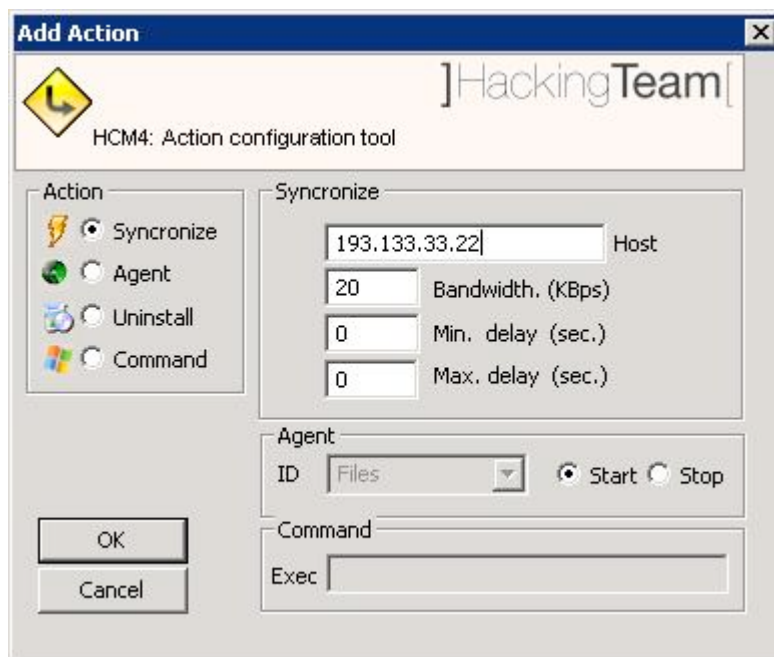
Add Action

]HackingTeam[

HCM4: Action configuration tool

Action
Syncronize
Agent
Uninstall
Command

Syncronize
193.133.33.22 Host
20 Bandwidth. (KBps)
0 Min. delay (sec.)
0 Max. delay (sec.)

Agent
ID Files
Start Stop

OK
Cancel

Command
Exec